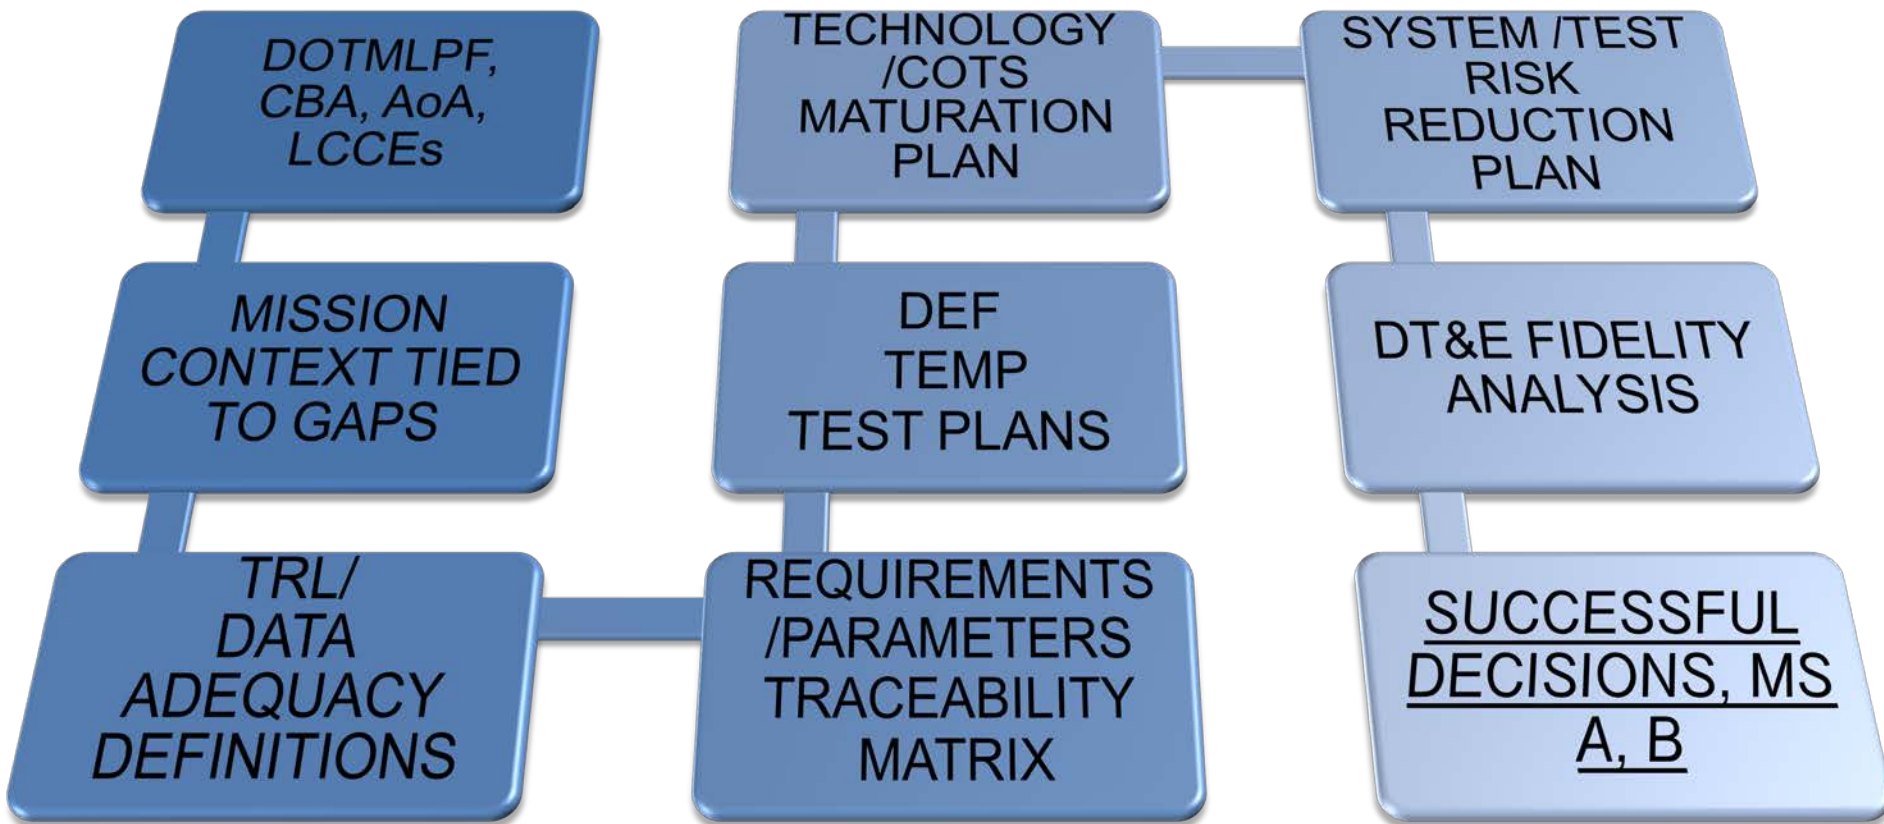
DOTMLPF, CBA, AoA, LCCEs

MISSION CONTEXT TIED TO GAPS

TRL/ DATA ADEQUACY DEFINITIONS

REQUIREMENTS /PARAMETERS TRACEABILITY MATRIX

DEF TEMP TEST PLANS

TECHNOLOGY /COTS MATURATION PLAN

SYSTEM /TEST RISK REDUCTION PLAN

DT&E FIDELITY ANALYSIS

SUCCESSFUL DECISIONS, MS A, B